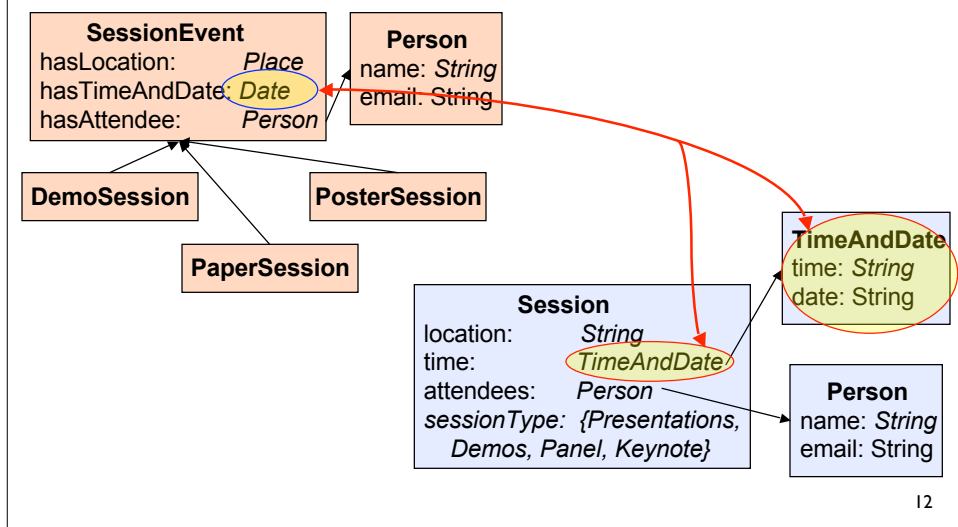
SessionEvent
hasLocation: *Place*
hasTimeAndDate: *Date*
hasAttendee: *Person*

Person
name: *String*
email: String

DemoSession

PosterSession

PaperSession

TimeAndDate
time: *String*
date: String

Session
location: *String*
time: *TimeAndDate*
attendees: *Person*
*sessionType: {Presentations, Demos, Panel, Keynote}*

Person
name: *String*
email: String

12